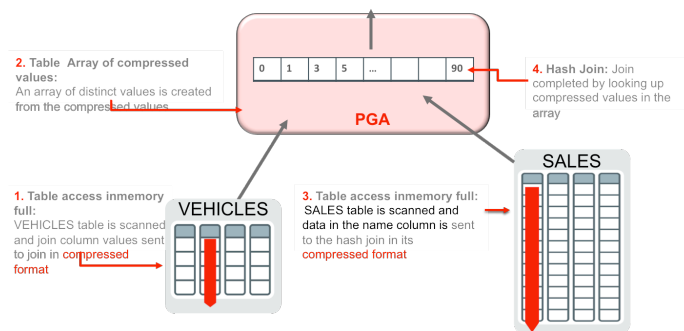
2. Table Array of compressed values:
An array of distinct values is created from the compressed values

| 0 | 1 | 3 | 5 | ... | | | 90 |
|---|---|---|---|---|---|---|---|

PGA

4. Hash Join: Join completed by looking up compressed values in the array

1. Table access inmemory full:
VEHICLES table is scanned and join column values sent to join in compressed format

VEHICLES

3. Table access inmemory full:
SALES table is scanned and data in the name column is sent to the hash join in its compressed format

SALES